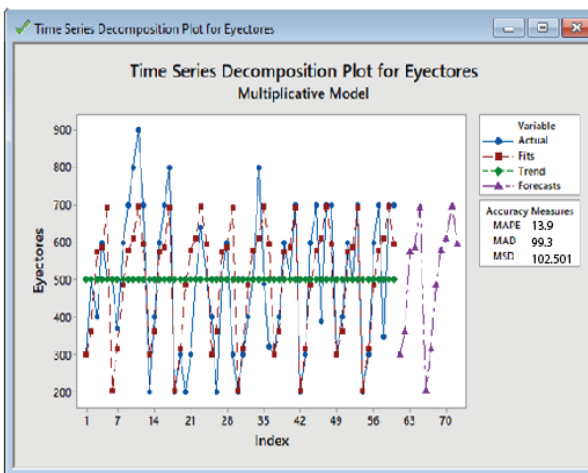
Time Series Decomposition Plot for Eyectores

Time Series Decomposition Plot for Eyectores
Multiplicative Model

Variable
Actual
Fits
Trend
Forecasts

Accuracy Measures
MAPE 13.9
MAD 99.3
MSD 102.501

Eyectores
900
800
700
600
500
400
300
200

1 7 14 21 28 35 42 49 56 63 70
Index